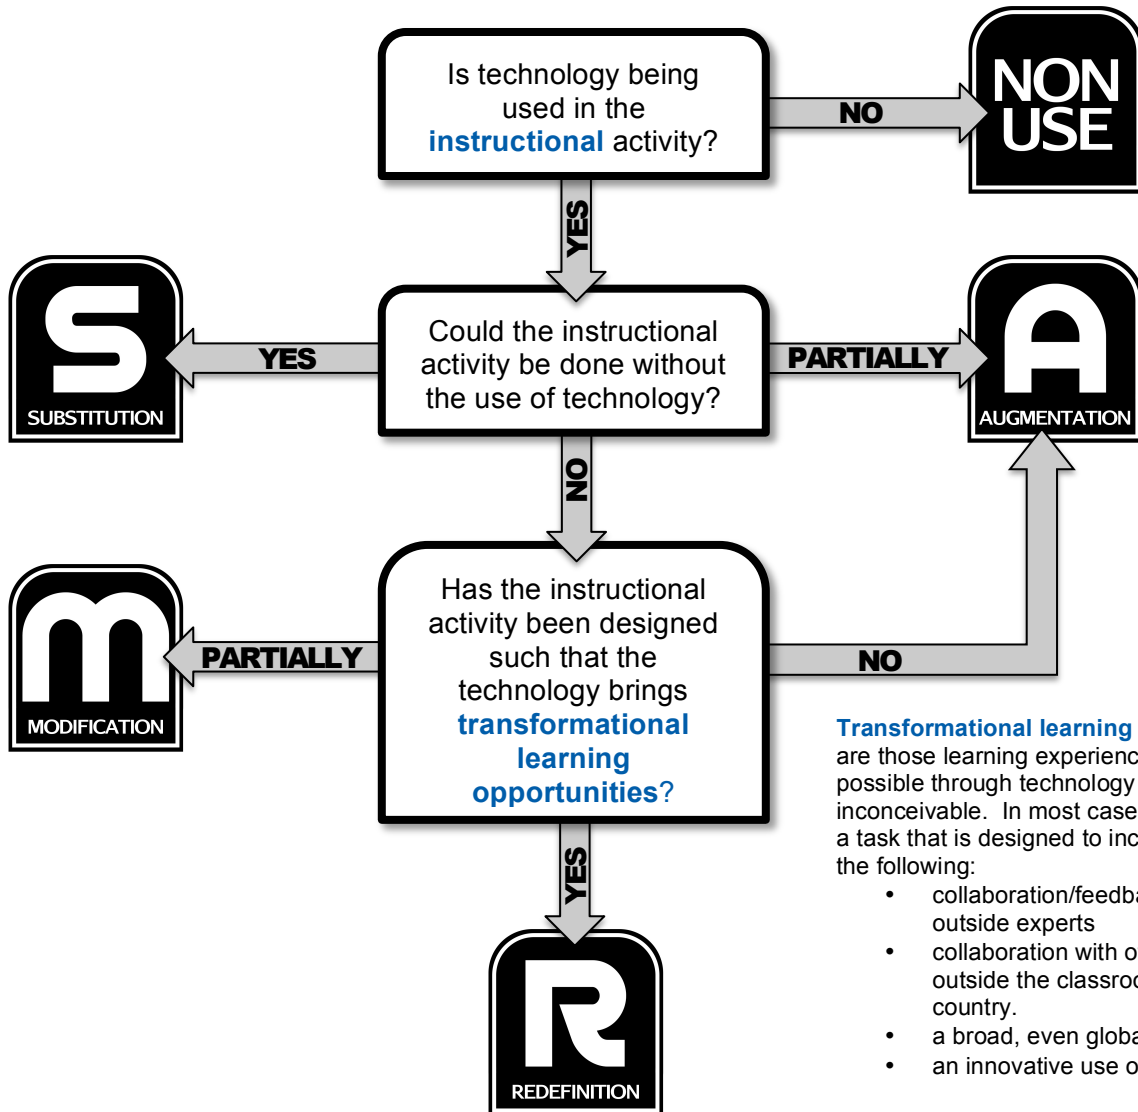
Is technology being used in the **instructional** activity?

NO

NON USE

YES

S

SUBSTITUTION

YES

Could the instructional activity be done without the use of technology?

PARTIALLY

A

AUGMENTATION

NO

M

MODIFICATION

PARTIALLY

Has the instructional activity been designed such that the technology brings **transformational learning opportunities**?

NO

YES

R

REDEFINITION

**Transformational learning** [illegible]
are those learning experienc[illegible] possible through technology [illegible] inconceivable. In most case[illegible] a task that is designed to inc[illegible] the following:
• collaboration/feedba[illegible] outside experts
• collaboration with o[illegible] outside the classroo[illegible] country.
• a broad, even globa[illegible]
• an innovative use o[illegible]